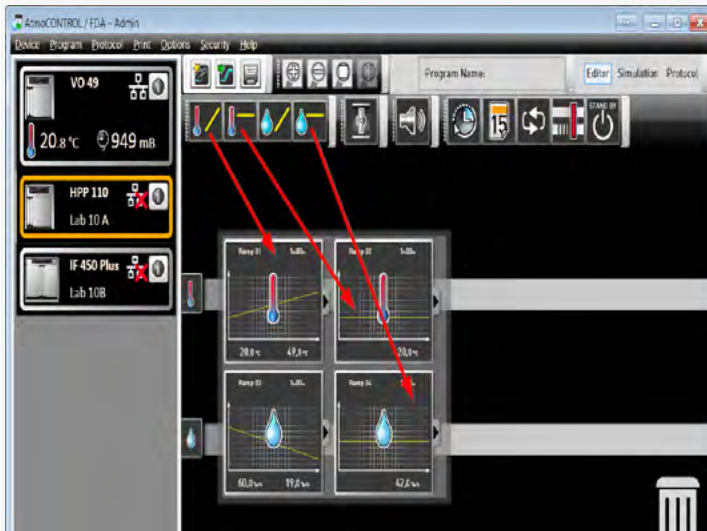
AtmoCONTROL / FDA - Admin

Device Program Protocol Print Options Security Help

VO 49

20.8 °C 949 mB

HPP 110

Lab 10 A

IF 450 Plus

Lab 10B

Program Name:

Editor Simulation Protocol

15

STAND BY

Ramp 01 5:00

20,0 °C 49,0 °C

Ramp 02 5:00

20,0 °C

Ramp 03 5:00

60,0 %rh 19,0 %rh

Ramp 04 5:00

42,6 %rh